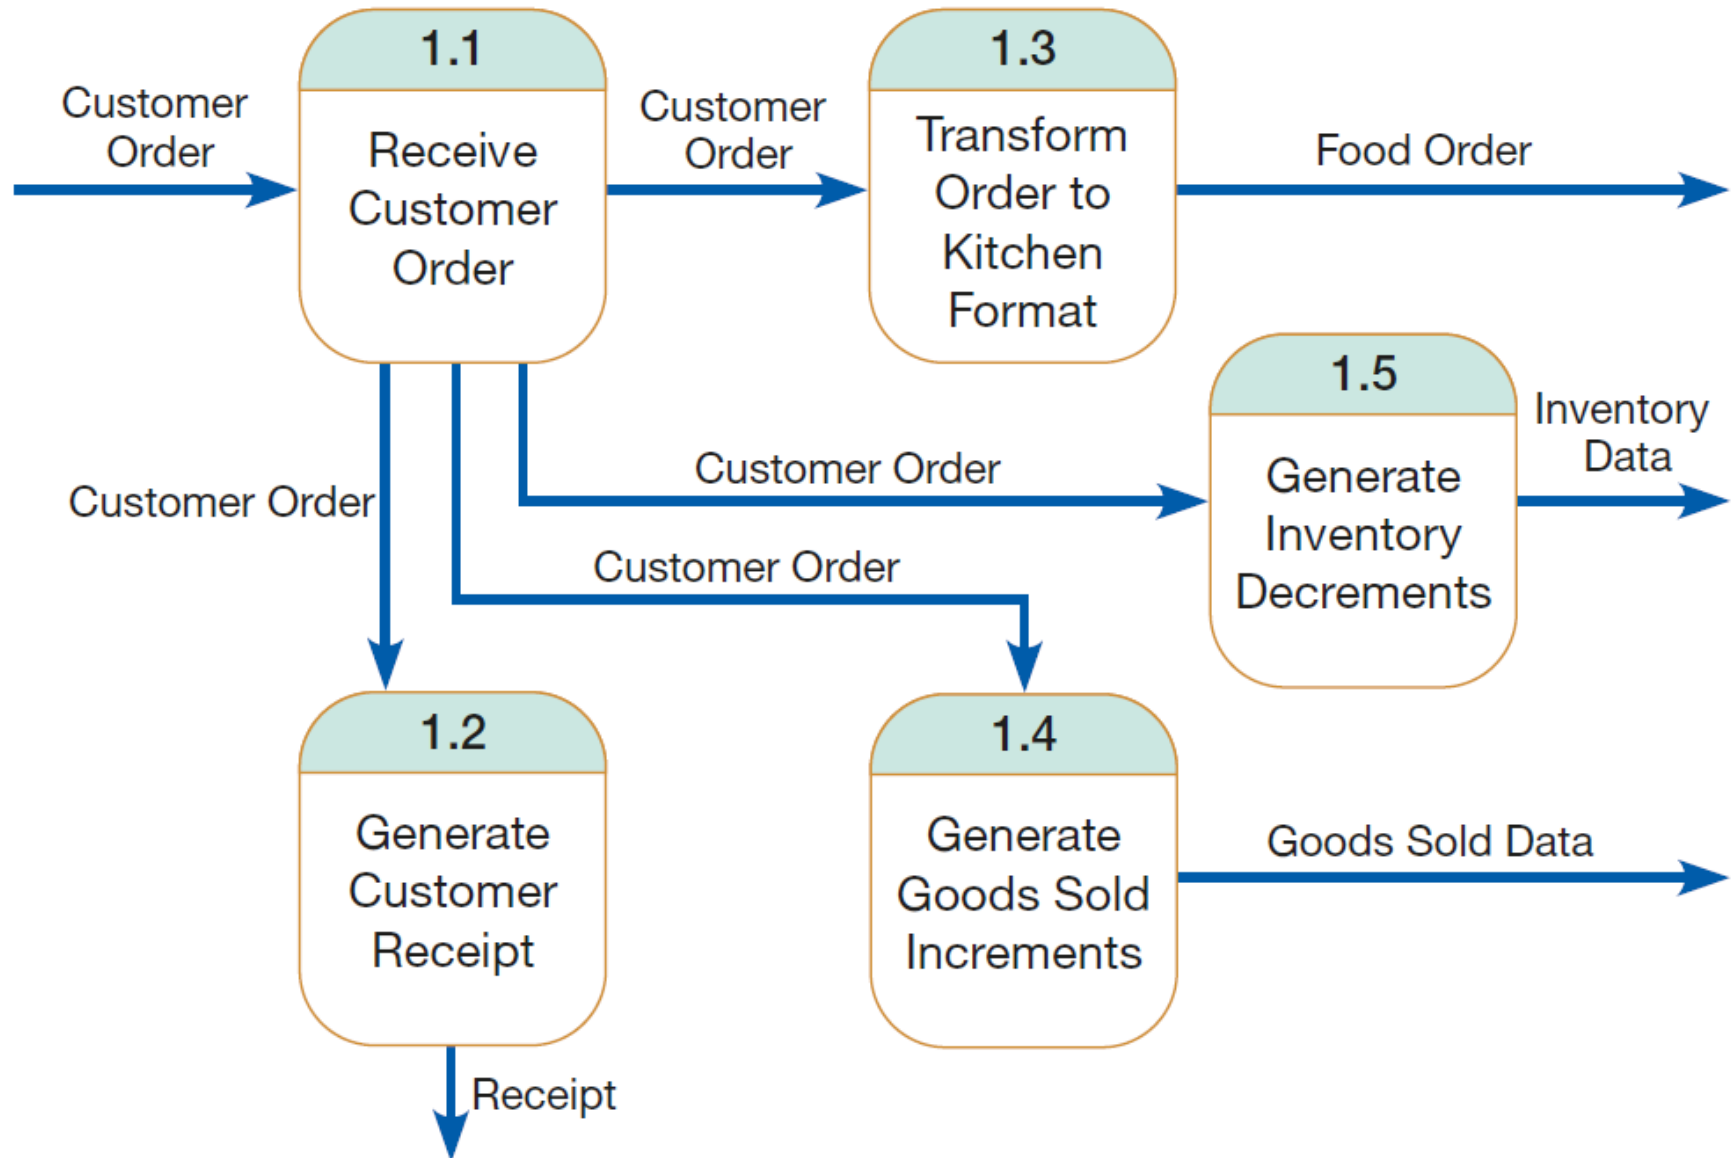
Customer Order

1.1

Receive Customer Order

Customer Order

1.3

Transform Order to Kitchen Format

Food Order

1.5

Generate Inventory Decrements

Inventory Data

Customer Order

Customer Order

Customer Order

1.2

Generate Customer Receipt

1.4

Generate Goods Sold Increments

Goods Sold Data

Receipt